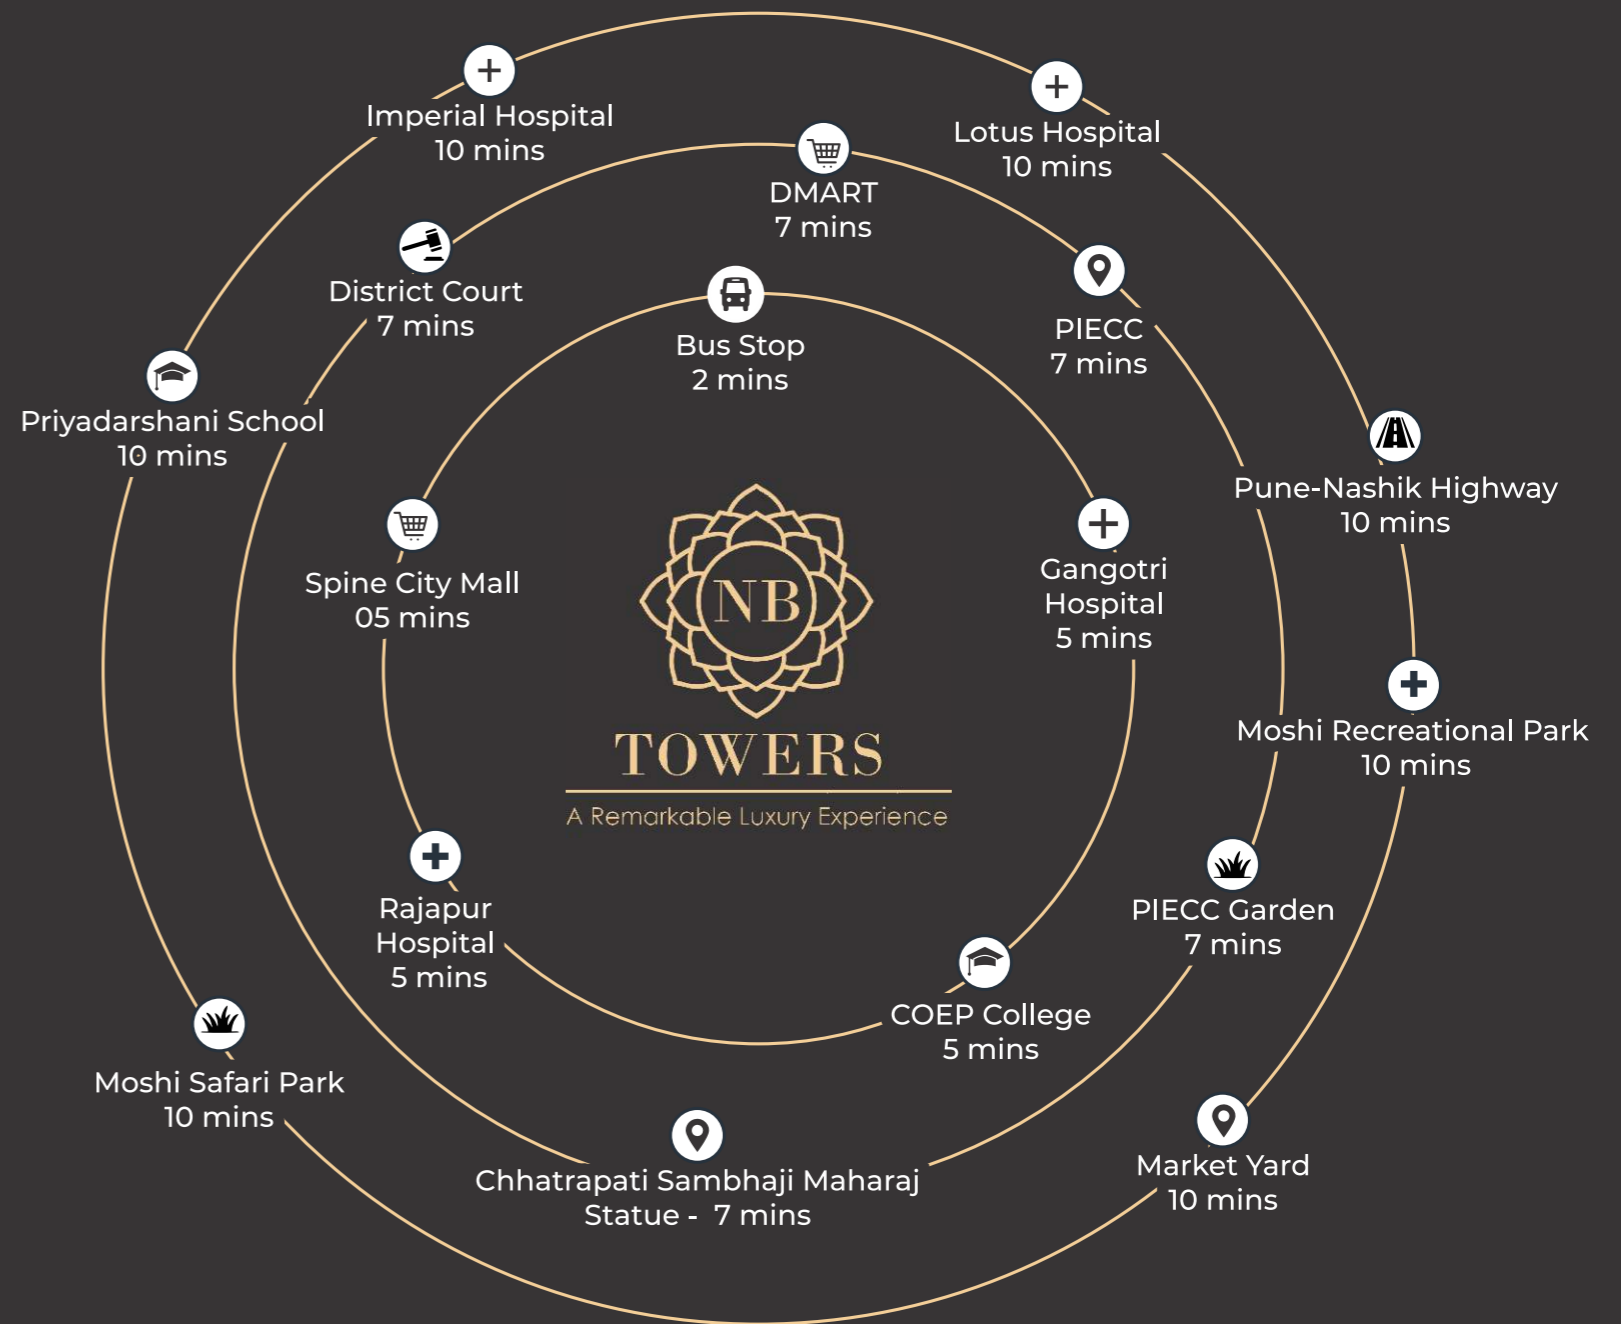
Imperial Hospital
10 mins

Lotus Hospital
10 mins

DMART
7 mins

District Court
7 mins

Bus Stop
2 mins

PIECC
7 mins

Priyadarshani School
10 mins

Pune-Nashik Highway
10 mins

Spine City Mall
05 mins

NB

TOWERS

A Remarkable Luxury Experience

Gangotri Hospital
5 mins

Moshi Recreational Park
10 mins

Rajapur Hospital
5 mins

PIECC Garden
7 mins

COEP College
5 mins

Moshi Safari Park
10 mins

Chhatrapati Sambhaji Maharaj Statue - 7 mins

Market Yard
10 mins